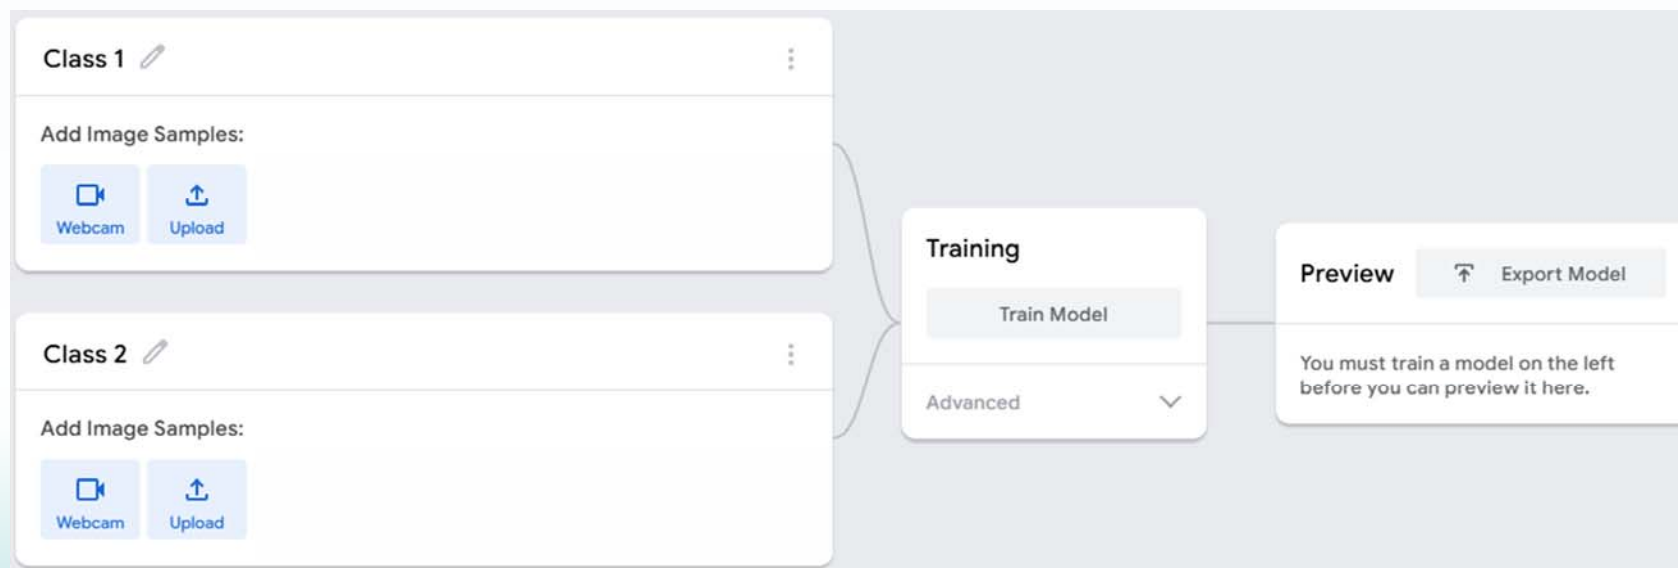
Class 1

Add Image Samples:

Webcam Upload

Class 2

Add Image Samples:

Webcam Upload

Training

Train Model

Advanced

Preview

Export Model

You must train a model on the left before you can preview it here.